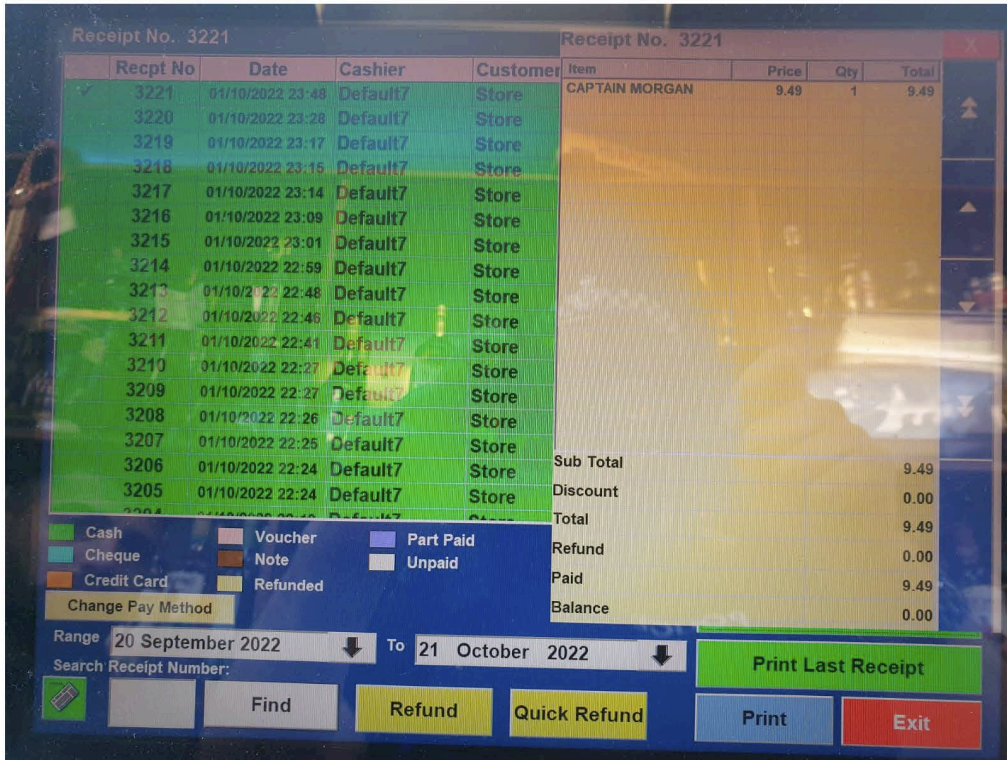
Receipt No. 3221

| | Recpt No | Date | Cashier | Customer |
|---|---|---|---|---|
| ✓ | 3221 | 01/10/2022 23:48 | Default7 | Store |
| | 3220 | 01/10/2022 23:28 | Default7 | Store |
| | 3219 | 01/10/2022 23:17 | Default7 | Store |
| | 3218 | 01/10/2022 23:15 | Default7 | Store |
| | 3217 | 01/10/2022 23:14 | Default7 | Store |
| | 3216 | 01/10/2022 23:09 | Default7 | Store |
| | 3215 | 01/10/2022 23:01 | Default7 | Store |
| | 3214 | 01/10/2022 22:59 | Default7 | Store |
| | 3213 | 01/10/2022 22:48 | Default7 | Store |
| | 3212 | 01/10/2022 22:46 | Default7 | Store |
| | 3211 | 01/10/2022 22:41 | Default7 | Store |
| | 3210 | 01/10/2022 22:27 | Default7 | Store |
| | 3209 | 01/10/2022 22:27 | Default7 | Store |
| | 3208 | 01/10/2022 22:26 | Default7 | Store |
| | 3207 | 01/10/2022 22:25 | Default7 | Store |
| | 3206 | 01/10/2022 22:24 | Default7 | Store |
| | 3205 | 01/10/2022 22:24 | Default7 | Store |
| | 3204 | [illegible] | Default7 | Store |

Cash
Cheque
Credit Card
Voucher
Note
Refunded
Part Paid
Unpaid
Change Pay Method

Receipt No. 3221

| Item | Price | Qty | Total |
|---|---|---|---|
| CAPTAIN MORGAN | 9.49 | 1 | 9.49 |

Sub Total 9.49
Discount 0.00
Total 9.49
Refund 0.00
Paid 9.49
Balance 0.00

Range 20 September 2022 To 21 October 2022
Search Receipt Number:
Find
Refund
Quick Refund
Print Last Receipt
Print
Exit